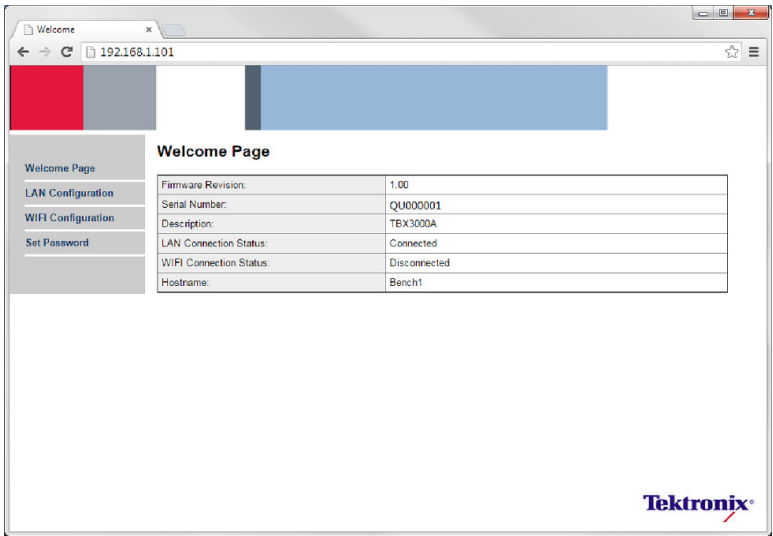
Welcome ×

192.168.1.101

Welcome Page
LAN Configuration
WIFI Configuration
Set Password

Welcome Page

| Firmware Revision: | 1.00 |
|---|---|
| Serial Number: | QU000001 |
| Description: | TBX3000A |
| LAN Connection Status: | Connected |
| WIFI Connection Status: | Disconnected |
| Hostname: | Bench1 |

Tektronix®